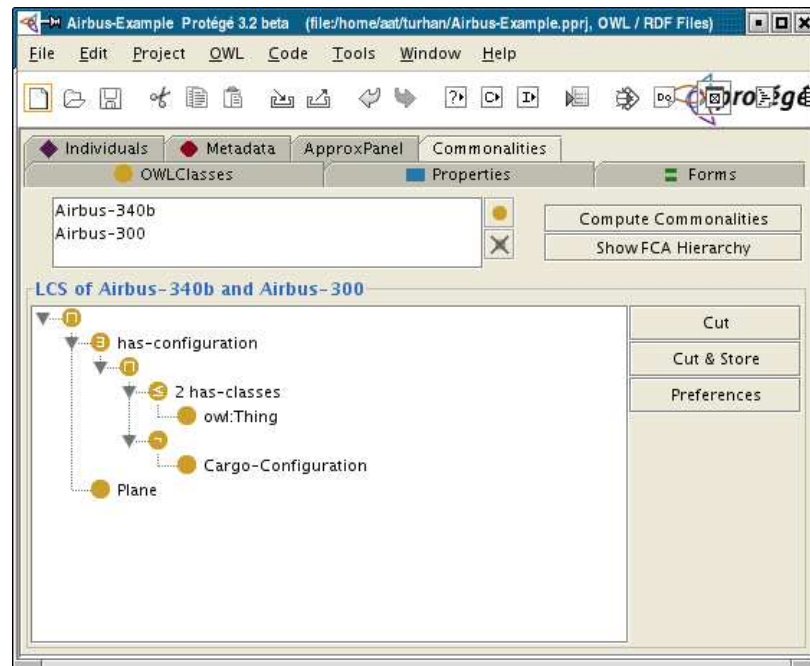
Airbus-Example Protégé 3.2 beta (file:/home/aat/turhan/Airbus-Example.pprj, OWL / RDF Files)

File Edit Project OWL Code Tools Window Help

protégé

Individuals Metadata ApproxPanel Commonalities

OWLClasses Properties Forms

Airbus-340b
Airbus-300

Compute Commonalities
Show FCA Hierarchy

LCS of Airbus-340b and Airbus-300

has-configuration
2 has-classes
owl:Thing
Cargo-Configuration
Plane

Cut
Cut & Store
Preferences